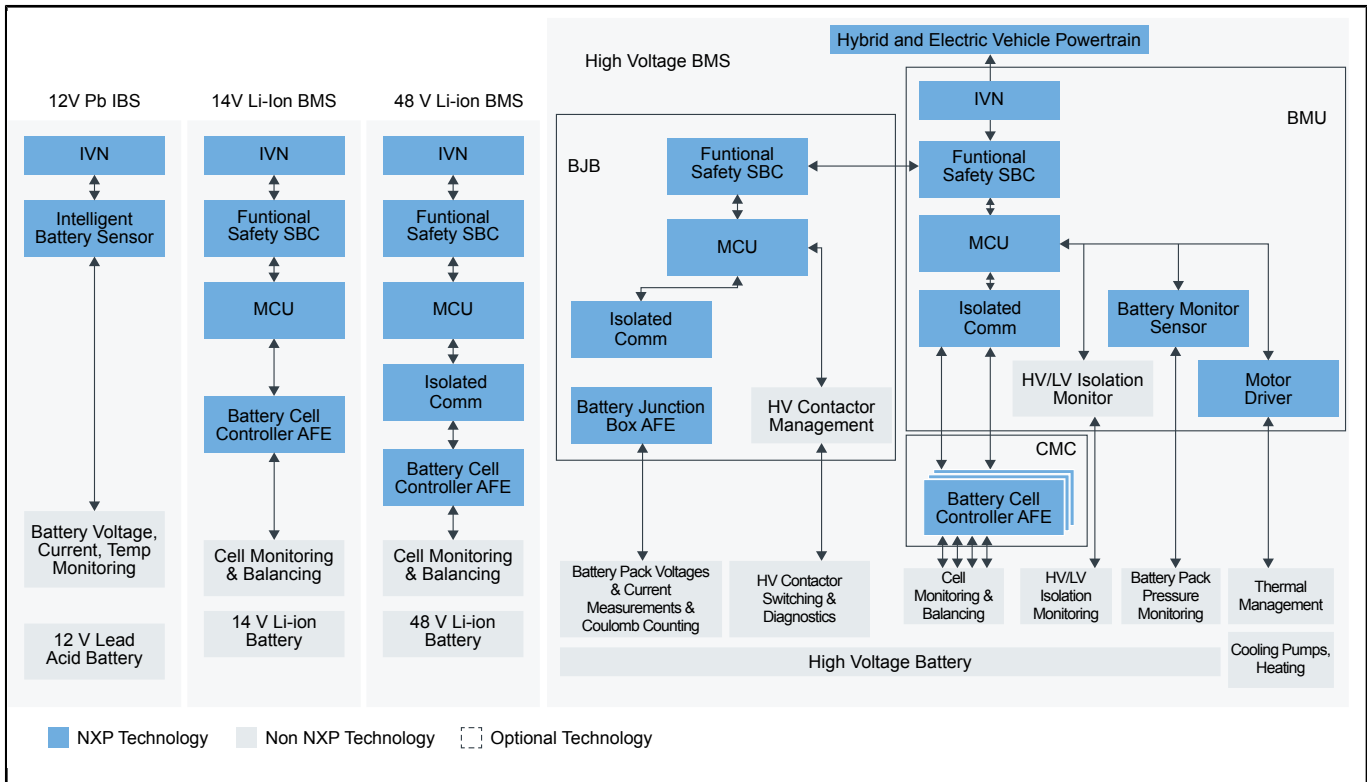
12V Pb IBS

IVN

Intelligent Battery Sensor

Battery Voltage, Current, Temp Monitoring

12 V Lead Acid Battery

14V Li-Ion BMS

IVN

Funtional Safety SBC

MCU

Battery Cell Controller AFE

Cell Monitoring & Balancing

14 V Li-ion Battery

48 V Li-ion BMS

IVN

Funtional Safety SBC

MCU

Isolated Comm

Battery Cell Controller AFE

Cell Monitoring & Balancing

48 V Li-ion Battery

High Voltage BMS

Hybrid and Electric Vehicle Powertrain

BJB

Funtional Safety SBC

MCU

Isolated Comm

Battery Junction Box AFE

HV Contactor Management

BMU

IVN

Funtional Safety SBC

MCU

Isolated Comm

Battery Monitor Sensor

HV/LV Isolation Monitor

Motor Driver

CMC

Battery Cell Controller AFE

Battery Pack Voltages & Current Measurements & Coulomb Counting

HV Contactor Switching & Diagnostics

Cell Monitoring & Balancing

HV/LV Isolation Monitoring

Battery Pack Pressure Monitoring

Thermal Management

Cooling Pumps, Heating

High Voltage Battery

NXP Technology Non NXP Technology Optional Technology